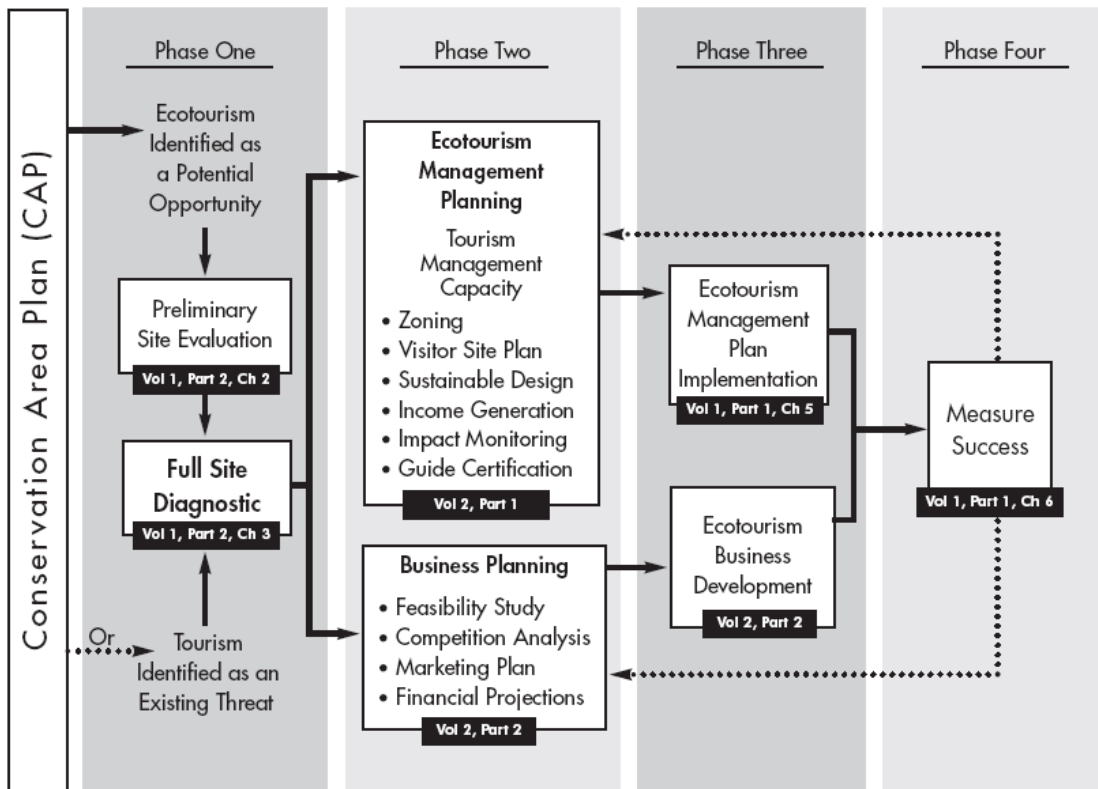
Conservation Area Plan (CAP)

Phase One

Ecotourism Identified as a Potential Opportunity

Preliminary Site Evaluation
Vol 1, Part 2, Ch 2

Full Site Diagnostic
Vol 1, Part 2, Ch 3

Or

Tourism Identified as an Existing Threat

Phase Two

Ecotourism Management Planning

Tourism Management Capacity
• Zoning
• Visitor Site Plan
• Sustainable Design
• Income Generation
• Impact Monitoring
• Guide Certification
Vol 2, Part 1

Business Planning
• Feasibility Study
• Competition Analysis
• Marketing Plan
• Financial Projections
Vol 2, Part 2

Phase Three

Ecotourism Management Plan Implementation
Vol 1, Part 1, Ch 5

Ecotourism Business Development
Vol 2, Part 2

Phase Four

Measure Success
Vol 1, Part 1, Ch 6